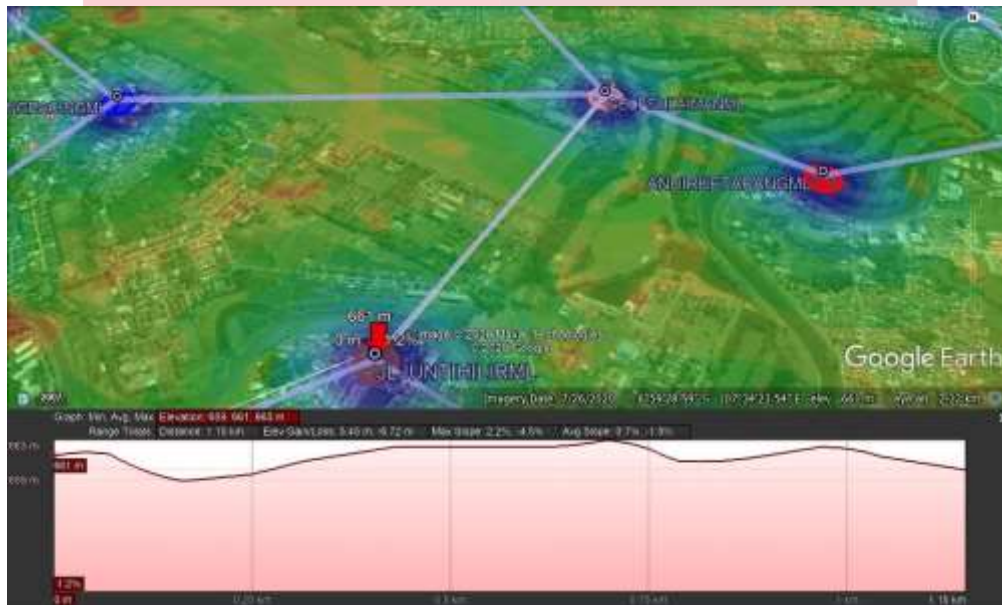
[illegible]GM

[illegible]

ANDIRE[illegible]GM

681 m

0 m

2%

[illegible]

JL UNTIHURM

Google Earth

Imagery Date: 7/26/2020

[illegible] elev 661 m eye alt 2.22 km

Graph: Min, Avg, Max Elevation: 654, 661, 663 m

Range Totals: Distance: 1.15 km Elev Gain/Loss: 5.46 m, -6.72 m Max Slope: 2.2%, -4.5% Avg Slope: 0.7%, -1.9%

663 m

661 m

655 m

1.2%

0 m

0.25 km

0.5 km

0.75 km

1 km

1.15 km